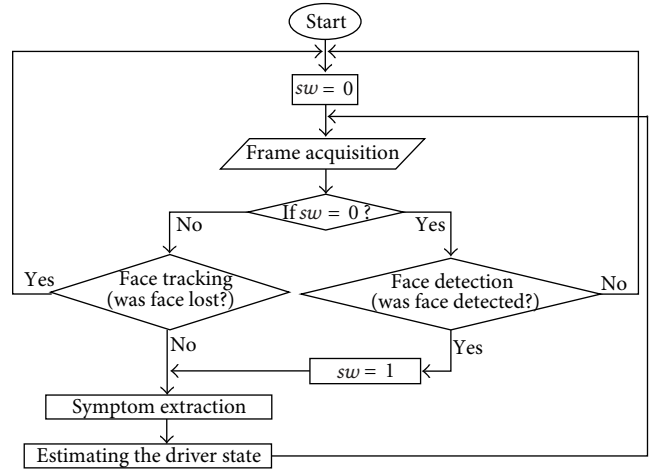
Start

$sw = 0$

Frame acquisition

If $sw = 0$ ?

No

Yes

Yes

Face tracking (was face lost?)

Face detection (was face detected?)

No

No

Yes

$sw = 1$

Symptom extraction

Estimating the driver state